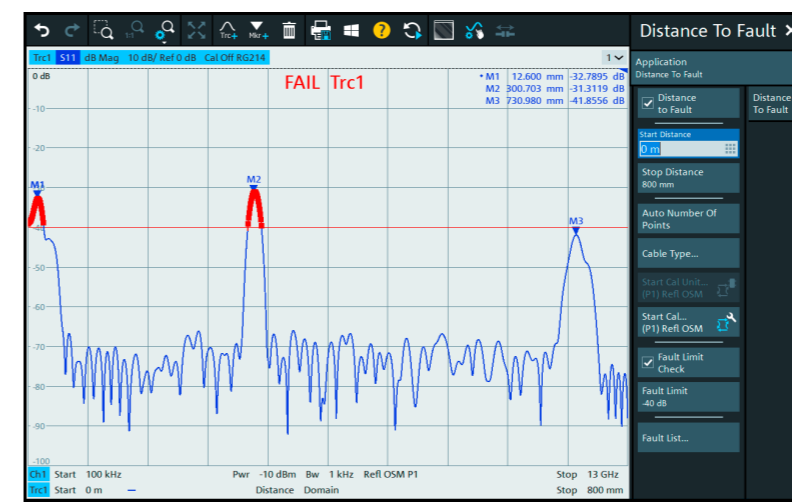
Trc+ Mkr+

Trc1 S11 dB Mag 10 dB/ Ref 0 dB Cal Off RG214

1

0 dB
-10
-20
-30
-40
-50
-60
-70
-80
-90
-100

FAIL Trc1

• M1 12.600 mm -32.7895 dB
M2 300.703 mm -31.3119 dB
M3 730.980 mm -41.8556 dB

M1
M2
M3

Ch1 Start 100 kHz Pwr -10 dBm Bw 1 kHz Refl OSM P1 Stop 13 GHz
Trc1 Start 0 m Distance Domain Stop 800 mm

Distance To Fault

Application
Distance To Fault

Distance to Fault

Distance To Fault

Start Distance
0 m

Stop Distance
800 mm

Auto Number Of Points

Cable Type...

Start Cal Unit... (P1) Refl OSM

Start Cal... (P1) Refl OSM

Fault Limit Check

Fault Limit
-40 dB

Fault List...